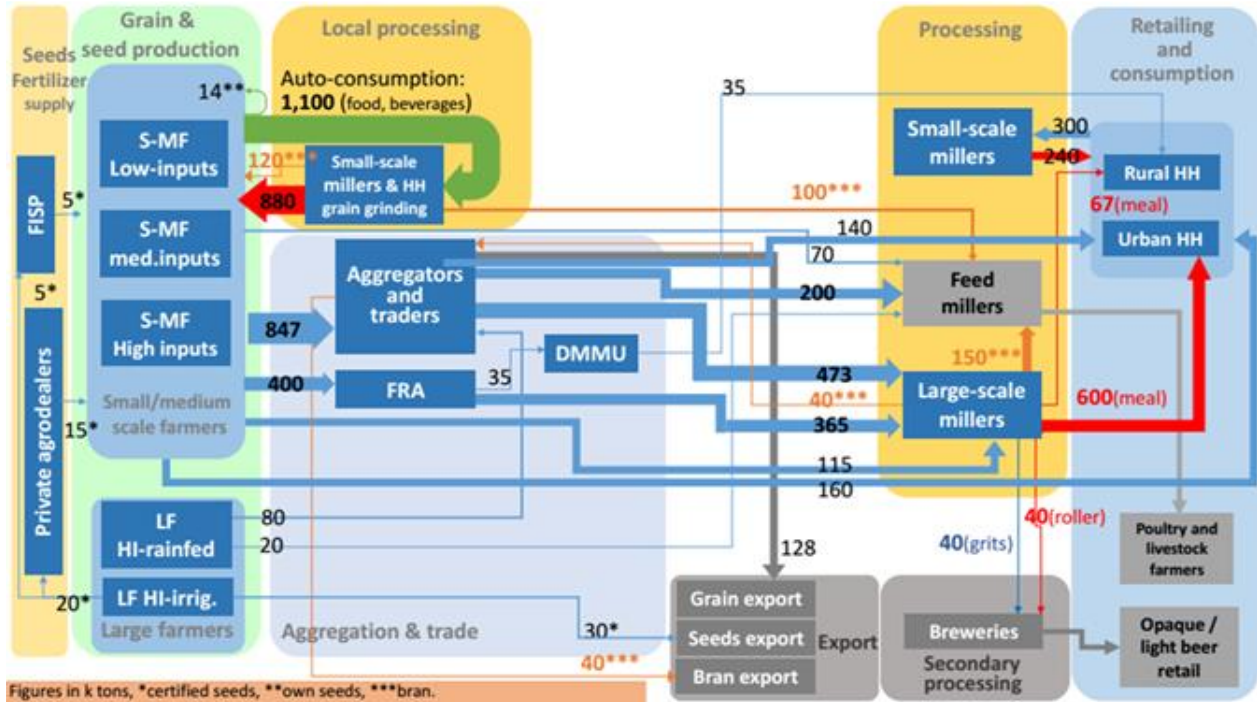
Seeds Fertilizer supply

Grain & seed production

Local processing

Processing

Retailing and consumption

Auto-consumption: 1,100 (food, beverages)

14**

S-MF Low-inputs

120***

Small-scale millers & HH grain grinding

880

FISP

5*

S-MF med.inputs

S-MF High inputs

5*

Private agrodealers

15*

Small/medium scale farmers

847

400

Aggregators and traders

FRA

35

DMMU

35

100***

140

70

200

473

40***

365

115

160

Small-scale millers

300

240

Rural HH

67(meal)

Urban HH

Feed millers

150***

Large-scale millers

600(meal)

LF HI-rainfed

80

20

LF HI-irrig.

20*

Large farmers

Aggregation & trade

128

30*

40***

Grain export

Seeds export

Bran export

Export

40(grits)

40(roller)

Breweries

Secondary processing

Poultry and livestock farmers

Opaque / light beer retail

Figures in k tons, *certified seeds, **own seeds, ***bran.